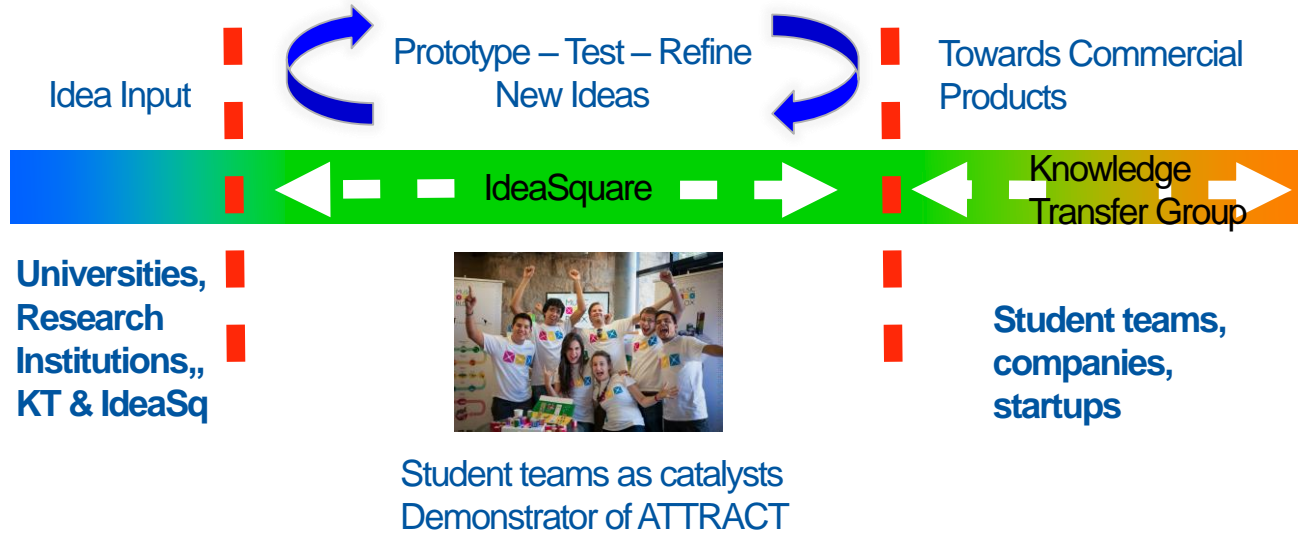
Idea Input

Prototype – Test – Refine
New Ideas

Towards Commercial Products

IdeaSquare

Knowledge Transfer Group

Universities, Research Institutions,, KT & IdeaSq

Student teams as catalysts
Demonstrator of ATTRACT

Student teams, companies, startups